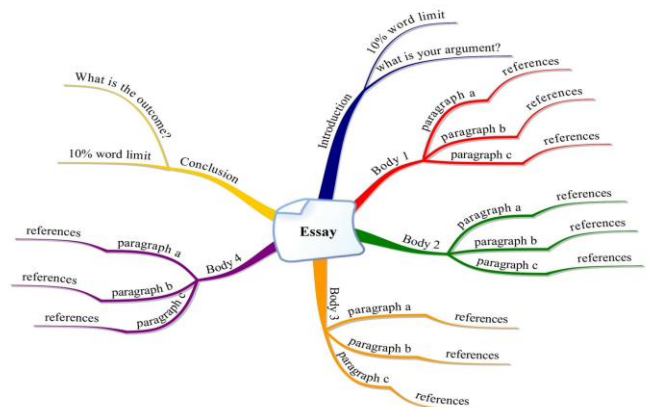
Essay

Introduction
10% word limit
what is your argument?

Body 1
paragraph a
references
paragraph b
references
paragraph c
references

Body 2
paragraph a
references
paragraph b
references
paragraph c
references

Body 3
paragraph a
references
paragraph b
references
paragraph c
references

Body 4
paragraph a
references
paragraph b
references
paragraph c
references

Conclusion
What is the outcome?
10% word limit